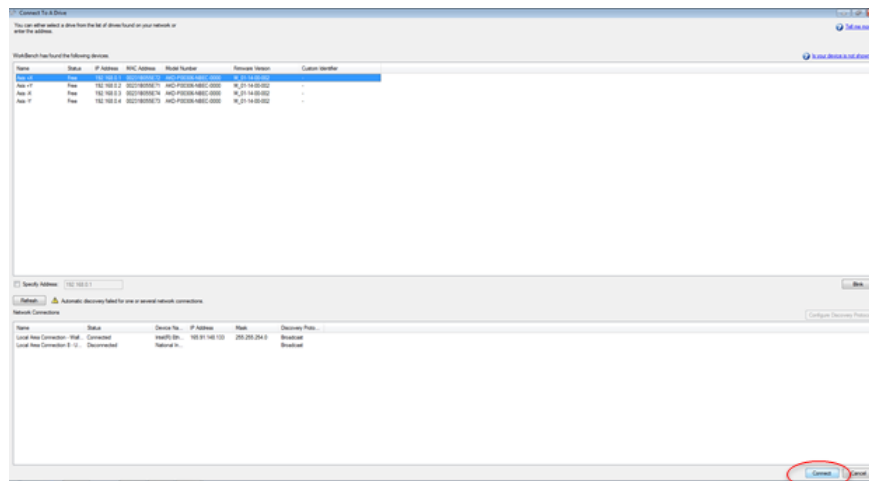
Connect To A Drive

You can either select a drive from the list of drives found on your network or enter the address.

Tell me more

WorkBench has found the following devices:

Is your device is not shown

| Name | Status | IP Address | MAC Address | Model Number | Firmware Version | Custom Identifier |
|---|---|---|---|---|---|---|
| Axis +X | Free | 192.168.0.1 | 0023180055E70 | AKD-P00306-NBEC-0000 | M_01-14-00-002 | - |
| Axis +Y | Free | 192.168.0.2 | 0023180055E71 | AKD-P00306-NBEC-0000 | M_01-14-00-002 | - |
| Axis -X | Free | 192.168.0.3 | 0023180055E74 | AKD-P00306-NBEC-0000 | M_01-14-00-002 | - |
| Axis -Y | Free | 192.168.0.4 | 0023180055E73 | AKD-P00306-NBEC-0000 | M_01-14-00-002 | - |

Specify Address: 192.168.0.1

Blink

Refresh

Automatic discovery failed for one or several network connections.

Network Connections

Configure Discovery Protocol

| Name | Status | Device Na... | IP Address | Mask | Discovery Proto... |
|---|---|---|---|---|---|
| Local Area Connection - Wall... | Connected | Intel(R) Eth... | 169.91.148.133 | 255.255.254.0 | Broadcast |
| Local Area Connection 8 - U... | Disconnected | National In... | | | Broadcast |

Connect

Cancel